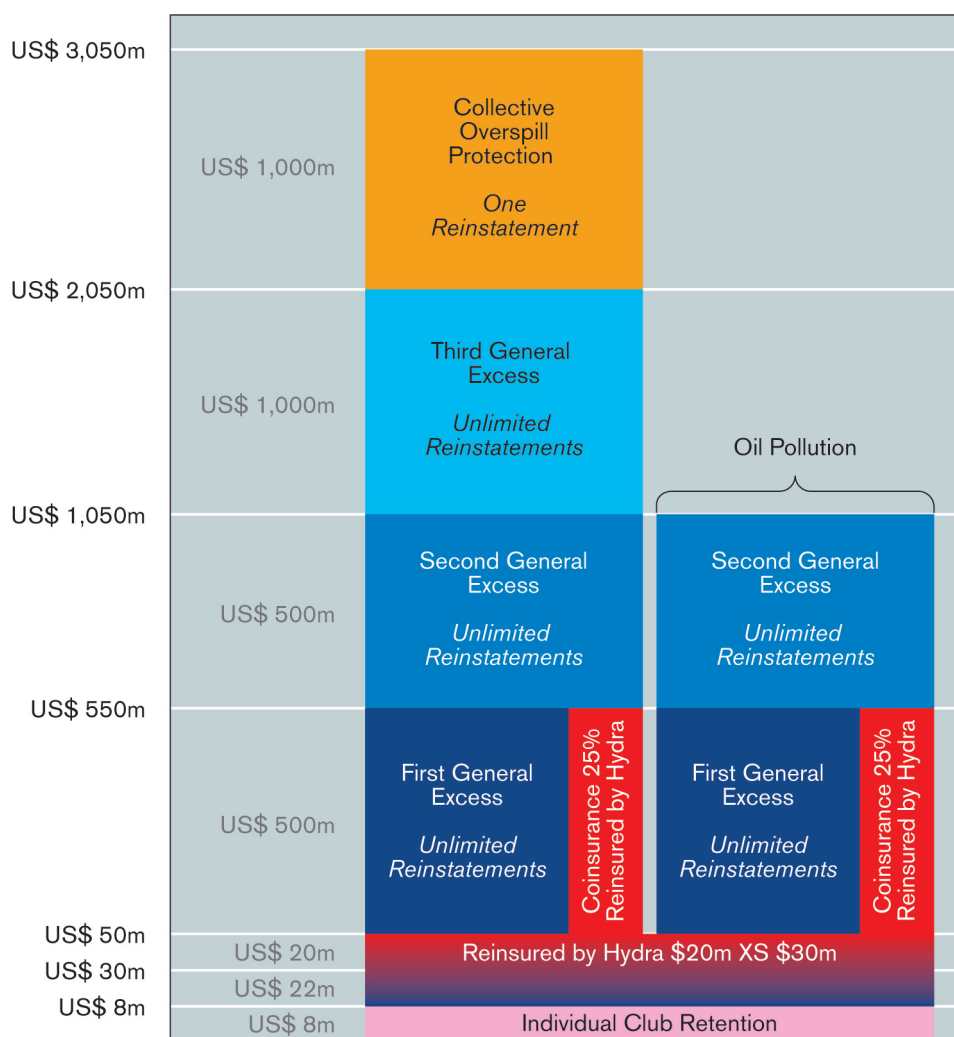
US$ 3,050m
US$ 1,000m
Collective Overspill Protection
*One Reinstatement*

US$ 2,050m
US$ 1,000m
Third General Excess
*Unlimited Reinstatements*

Oil Pollution

US$ 1,050m
US$ 500m
Second General Excess
*Unlimited Reinstatements*

Second General Excess
*Unlimited Reinstatements*

US$ 550m
US$ 500m
First General Excess
*Unlimited Reinstatements*

Coinsurance 25% Reinsured by Hydra

First General Excess
*Unlimited Reinstatements*

Coinsurance 25% Reinsured by Hydra

US$ 50m
US$ 20m
Reinsured by Hydra $20m XS $30m
US$ 30m
US$ 22m
US$ 8m
US$ 8m
Individual Club Retention